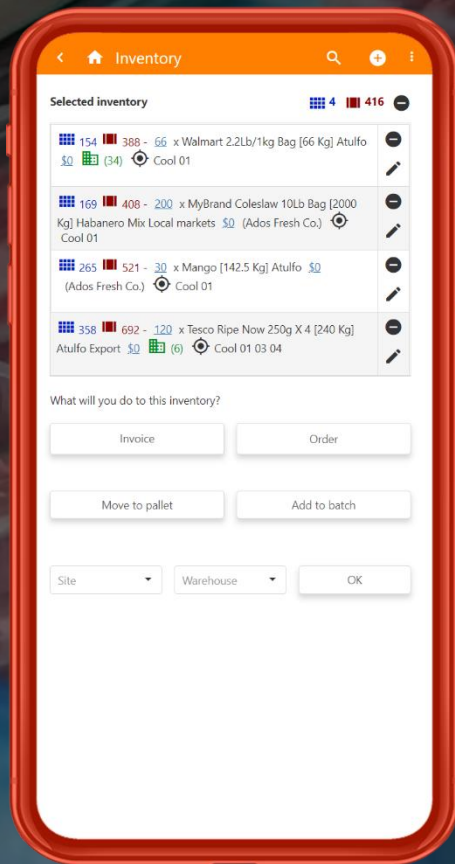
Inventory

Selected inventory 4 416

154 388 - 66 x Walmart 2.2Lb/1kg Bag [66 Kg] Atulfo $0 (34) Cool 01

169 408 - 200 x MyBrand Coleslaw 10Lb Bag [2000 Kg] Habanero Mix Local markets $0 (Ados Fresh Co.) Cool 01

265 521 - 30 x Mango [142.5 Kg] Atulfo $0 (Ados Fresh Co.) Cool 01

358 692 - 120 x Tesco Ripe Now 250g X 4 [240 Kg] Atulfo Export $0 (6) Cool 01 03 04

What will you do to this inventory?

Invoice

Order

Move to pallet

Add to batch

Site

Warehouse

OK